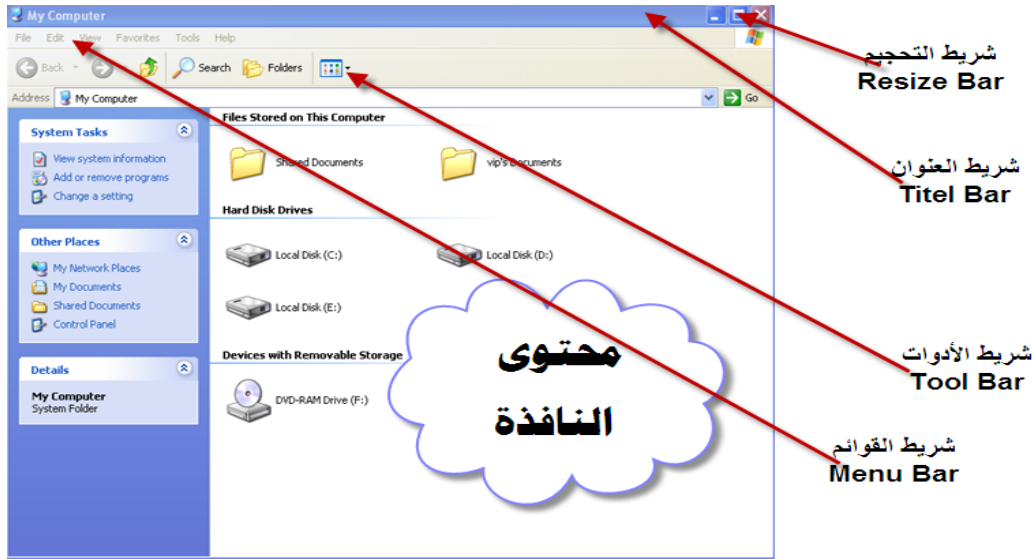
My Computer

File Edit View Favorites Tools Help

Back Search Folders

Address My Computer Go

System Tasks
View system information
Add or remove programs
Change a setting

Other Places
My Network Places
My Documents
Shared Documents
Control Panel

Details
My Computer
System Folder

Files Stored on This Computer
Shared Documents
vip's Documents

Hard Disk Drives
Local Disk (C:)
Local Disk (D:)
Local Disk (E:)

Devices with Removable Storage
DVD-RAM Drive (F:)

محتوى النافذة

شريط التحجيم
Resize Bar

شريط العنوان
Titel Bar

شريط الأدوات
Tool Bar

شريط القوائم
Menu Bar